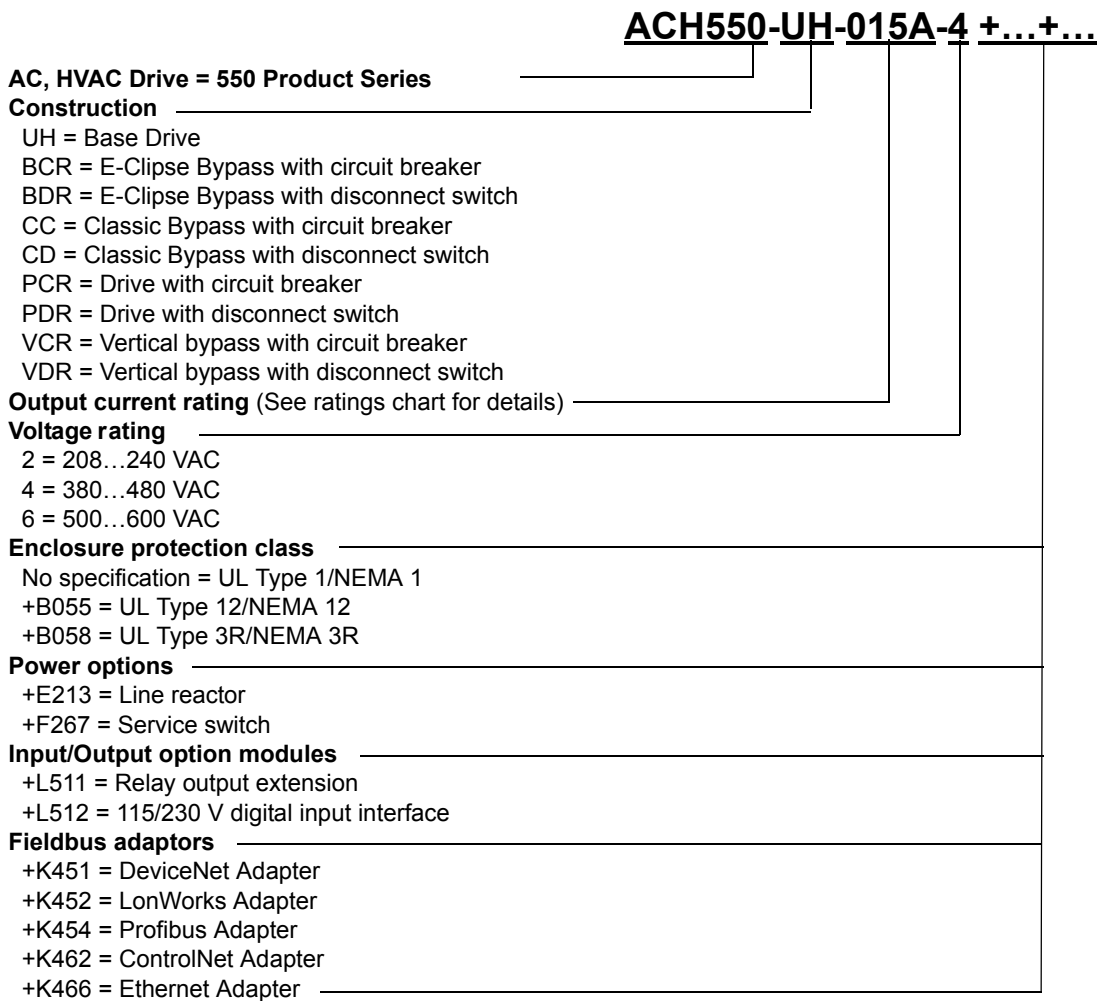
ACH550-UH-015A-4 +…+…

AC, HVAC Drive = 550 Product Series
Construction
UH = Base Drive
BCR = E-Clipse Bypass with circuit breaker
BDR = E-Clipse Bypass with disconnect switch
CC = Classic Bypass with circuit breaker
CD = Classic Bypass with disconnect switch
PCR = Drive with circuit breaker
PDR = Drive with disconnect switch
VCR = Vertical bypass with circuit breaker
VDR = Vertical bypass with disconnect switch
Output current rating (See ratings chart for details)
Voltage rating
2 = 208…240 VAC
4 = 380…480 VAC
6 = 500…600 VAC
Enclosure protection class
No specification = UL Type 1/NEMA 1
+B055 = UL Type 12/NEMA 12
+B058 = UL Type 3R/NEMA 3R
Power options
+E213 = Line reactor
+F267 = Service switch
Input/Output option modules
+L511 = Relay output extension
+L512 = 115/230 V digital input interface
Fieldbus adaptors
+K451 = DeviceNet Adapter
+K452 = LonWorks Adapter
+K454 = Profibus Adapter
+K462 = ControlNet Adapter
+K466 = Ethernet Adapter